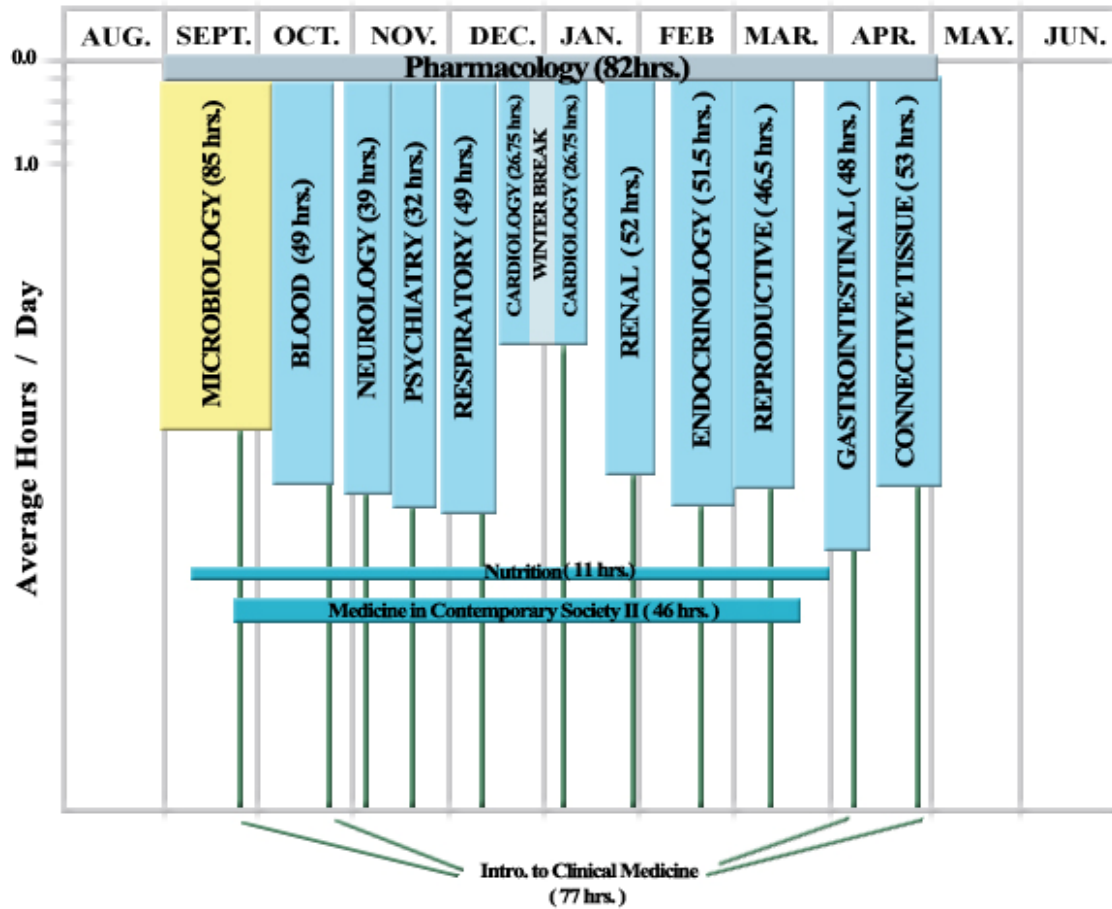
| AUG. | SEPT. | OCT. | NOV. | DEC. | JAN. | FEB | MAR. | APR. | MAY. | JUN. |
|---|---|---|---|---|---|---|---|---|---|---|

0.0

1.0

Average Hours / Day

Pharmacology (82hrs.)

MICROBIOLOGY (85 hrs.)

BLOOD (49 hrs.)

NEUROLOGY (39 hrs.)

PSYCHIATRY (32 hrs.)

RESPIRATORY ( 49 hrs.)

CARDIOLOGY (26.75 hrs.)

WINTER BREAK

CARDIOLOGY (26.75 hrs.)

RENAL (52 hrs.)

ENDOCRINOLOGY ( 51.5 hrs.)

REPRODUCTIVE ( 46.5 hrs.)

GASTROINTESTINAL ( 48 hrs.)

CONNECTIVE TISSUE ( 53 hrs.)

Nutrition ( 11 hrs.)

Medicine in Contemporary Society II ( 46 hrs. )

Intro. to Clinical Medicine ( 77 hrs. )